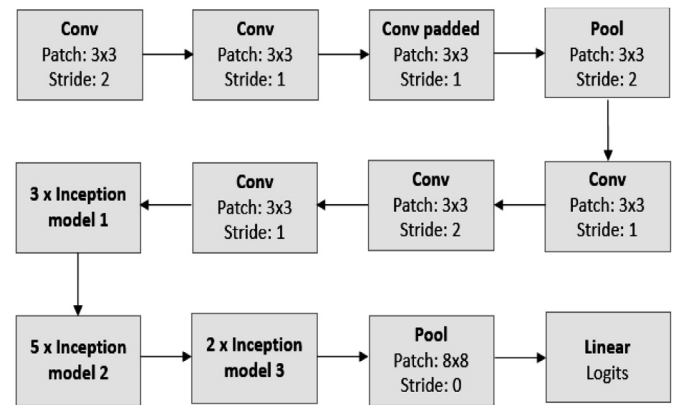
Conv
Patch: 3x3
Stride: 2

Conv
Patch: 3x3
Stride: 1

Conv padded
Patch: 3x3
Stride: 1

Pool
Patch: 3x3
Stride: 2

Conv
Patch: 3x3
Stride: 1

Conv
Patch: 3x3
Stride: 2

Conv
Patch: 3x3
Stride: 1

3 x Inception model 1

5 x Inception model 2

2 x Inception model 3

Pool
Patch: 8x8
Stride: 0

Linear
Logits